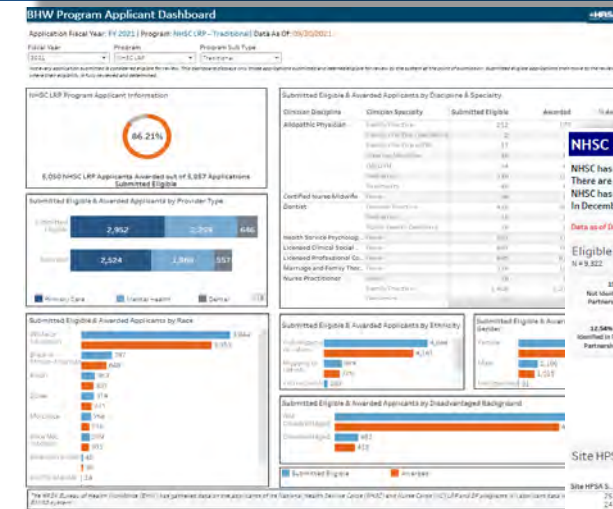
BHW Program Applicant Dashboard

HRSA

Application Fiscal Year: FY 2021 | Program: NHSC LRP - Traditional | Data As Of: 09/30/2021

Fiscal Year
2021

Program
NHSC LRP

Program Sub Type
Traditional

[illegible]

NHSC LRP Program Applicant Information

84.21%

5,050 NHSC LRP Applicants Awarded out of 5,997 Applications Submitted Eligible

Submitted Eligible & Awarded Applicants by Provider Type

Submitted Eligible: 2,952 | 2,209 | 646

Awarded: 2,524 | 1,969 | 557

Primary Care | Mental Health | Dental

Submitted Eligible & Awarded Applicants by Race

| Race | Submitted Eligible | Awarded |
|---|---|---|
| White or Caucasian | 3,864 | 3,353 |
| Black or African American | 787 | 669 |
| Asian | 363 | 301 |
| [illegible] | 374 | 321 |
| Multiple | 196 | 176 |
| Asian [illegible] | 299 | 262 |
| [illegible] | 40 | 33 |
| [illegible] | 24 | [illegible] |

Submitted Eligible & Awarded Applicants by Discipline & Specialty

| Clinician Discipline | Clinician Specialty | Submitted Eligible | Awarded |
|---|---|---|---|
| Allopathic Physician | Family Practice | 212 | 177 |
| | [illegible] | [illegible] | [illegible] |
| Certified Nurse Midwife | None | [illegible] | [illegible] |
| Dentist | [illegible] | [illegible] | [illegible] |
| Health Service Psycholog... | None | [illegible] | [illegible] |
| Licensed Clinical Social ... | None | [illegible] | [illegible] |
| Licensed Professional Co... | None | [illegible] | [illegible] |
| Marriage and Family Ther... | None | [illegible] | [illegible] |
| Nurse Practitioner | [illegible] | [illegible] | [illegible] |

Submitted Eligible & Awarded Applicants by Ethnicity

| Ethnicity | Submitted Eligible | Awarded |
|---|---|---|
| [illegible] | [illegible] | 4,161 |
| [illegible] | 966 | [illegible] |
| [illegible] | 269 | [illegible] |

Submitted Eligible & Awarded Applicants by Gender

Female
Male 2,195 | 1,557
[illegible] 31

Submitted Eligible & Awarded Applicants by Disadvantaged Background

Not Disadvantaged
Disadvantaged 481 | 422

Submitted Eligible | Awarded

NHSC

NHSC has
There are
NHSC has
In Decemb

Data as of D

Eligible
N = 9,322

Not Ide
Partners

12.54%
Identified in
Partnersh

Site HPS

Site HPSA S...

The HRSA Bureau of Health Workforce (BHW) has gathered data on the applicants of the National Health Service Corps (NHSC) and Nurse Corps (NC) LRP and SP programs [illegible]